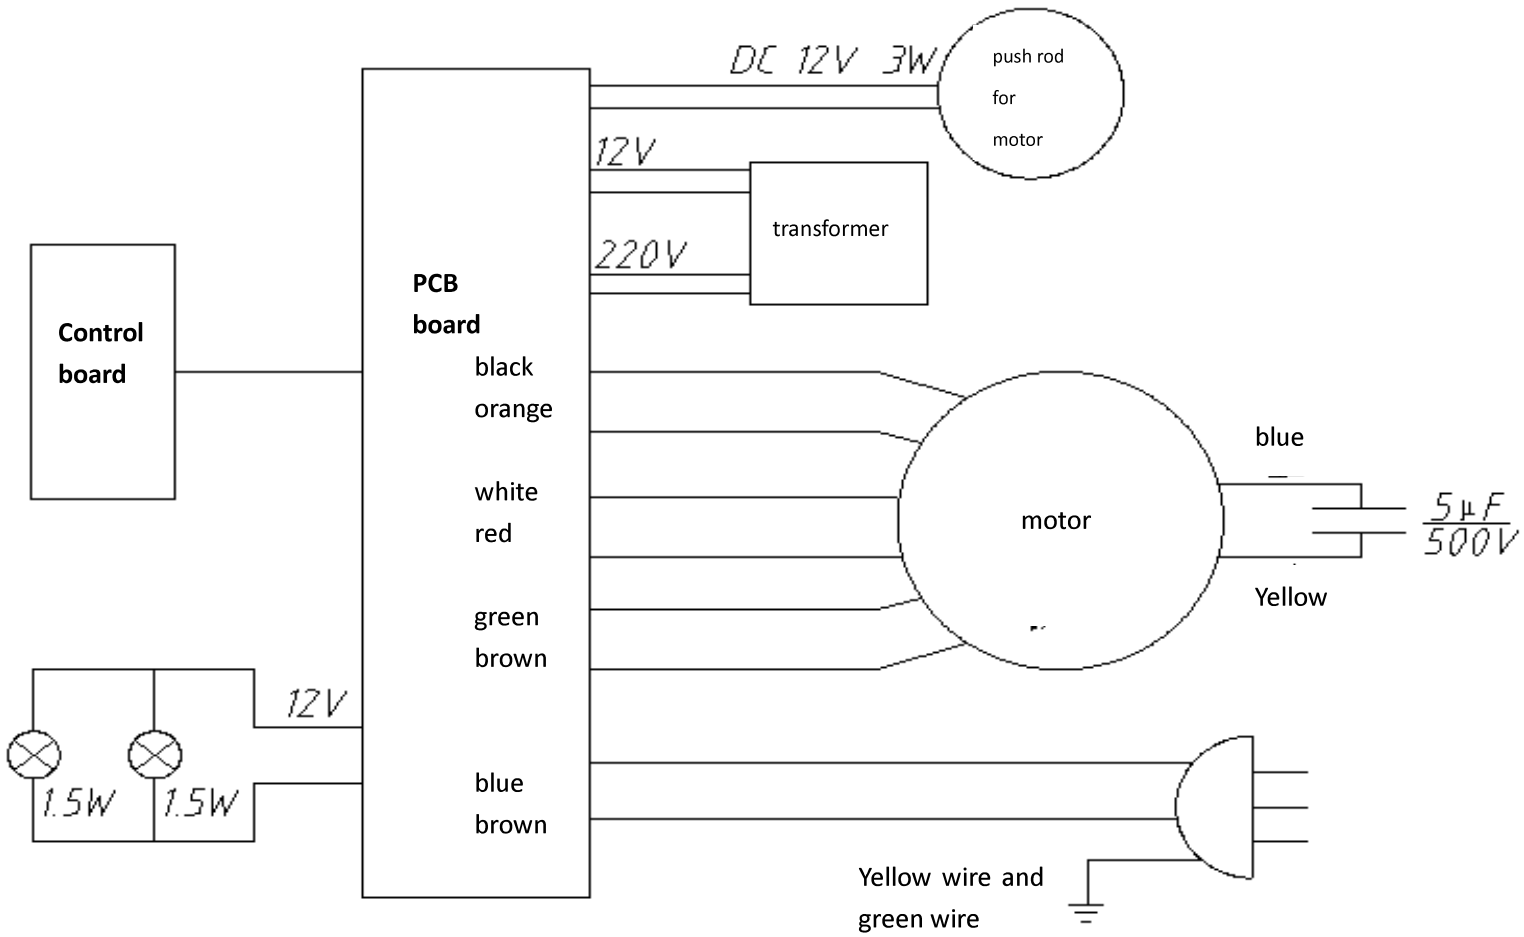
DC 12V 3W

push rod for motor

12V

transformer

220V

Control board

PCB board

black
orange

white
red

green
brown

motor

blue

Yellow

$\frac{5\mu F}{500V}$

12V

1.5W

1.5W

blue
brown

Yellow wire and green wire